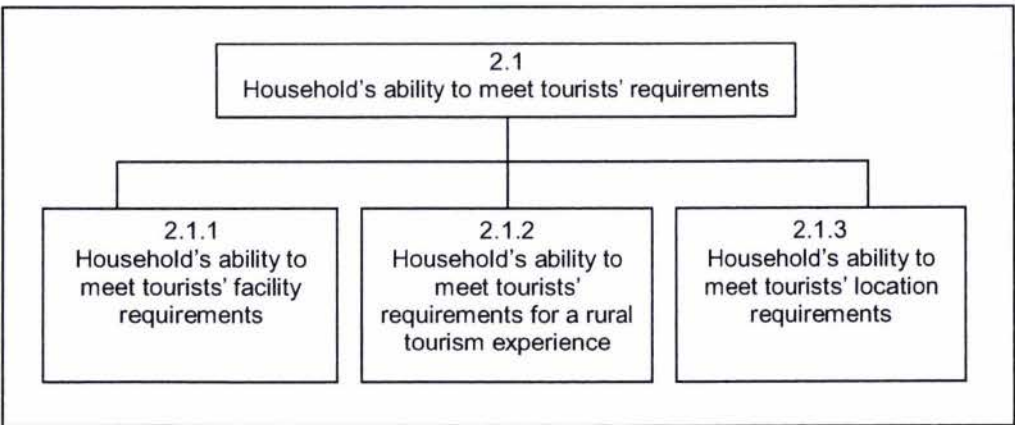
2.1
Household's ability to meet tourists' requirements

2.1.1
Household's ability to meet tourists' facility requirements

2.1.2
Household's ability to meet tourists' requirements for a rural tourism experience

2.1.3
Household's ability to meet tourists' location requirements